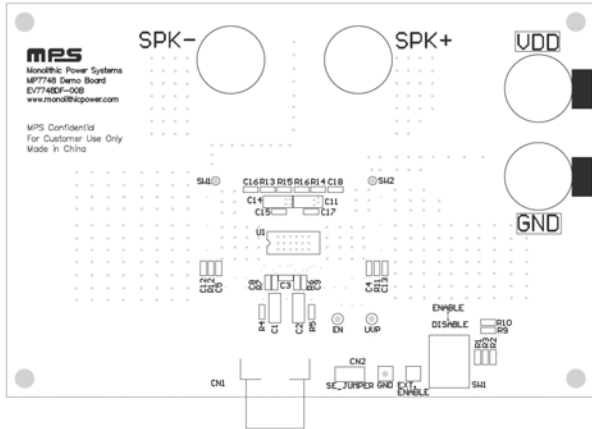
mps
Monolithic Power Systems
MP7748 Demo Board
EV7748DF-00B
www.monolithicpower.com

MPS Confidential
For Customer Use Only
Made in China

SPK-

SPK+

VDD

GND

SW1

SW2

C16 R13 R15 R16 R14 C18

C14

C11

C15

C17

U1

C12
C10
R5

C9
R2
C3
R1
R6

C4
C13

R4
C1

C2
R5

EN

UVP

ENABLE

DISABLE

R10
R9

R3
R2

CN2

CN1

SE_JUMPER

GND

EXT_ENABLE

SW1